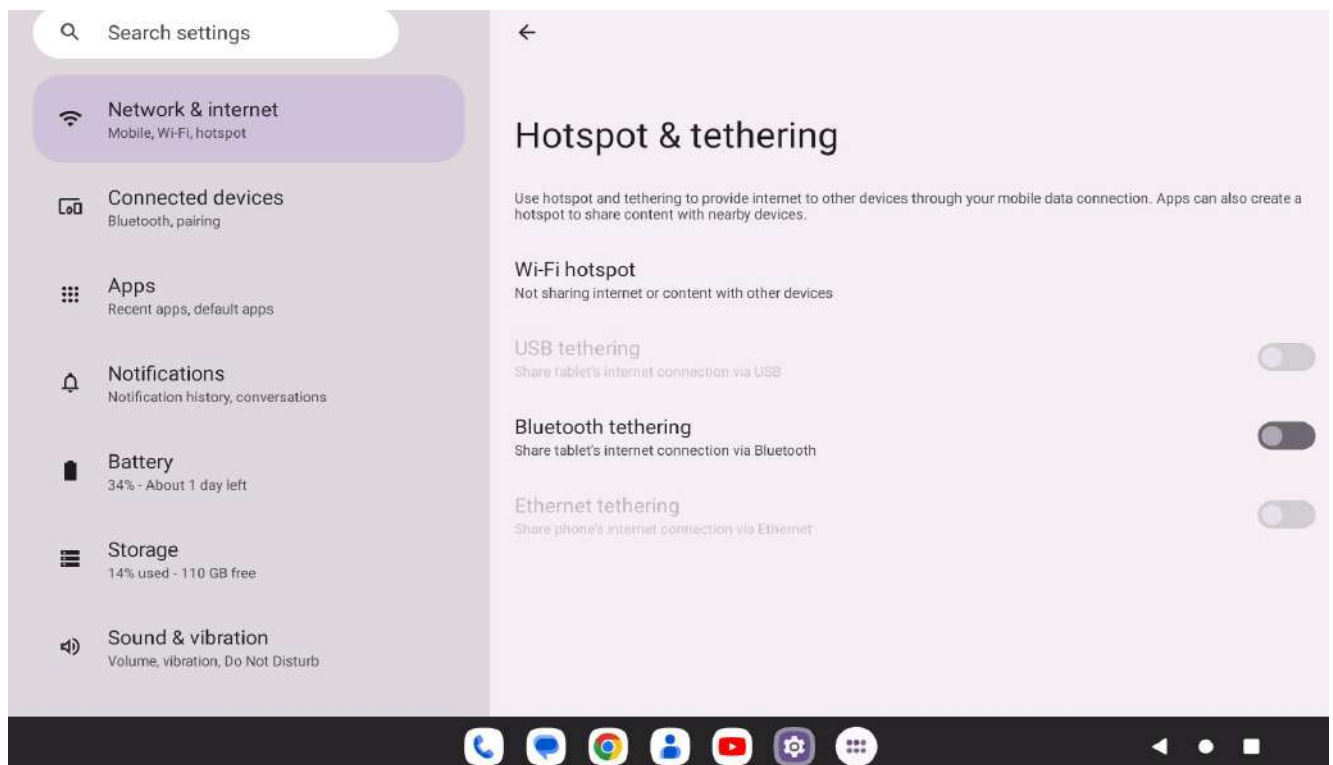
Search settings

Network & internet
Mobile, Wi-Fi, hotspot

Connected devices
Bluetooth, pairing

Apps
Recent apps, default apps

Notifications
Notification history, conversations

Battery
34% - About 1 day left

Storage
14% used - 110 GB free

Sound & vibration
Volume, vibration, Do Not Disturb

Hotspot & tethering

Use hotspot and tethering to provide internet to other devices through your mobile data connection. Apps can also create a hotspot to share content with nearby devices.

Wi-Fi hotspot
Not sharing internet or content with other devices

USB tethering
Share tablet's internet connection via USB

Bluetooth tethering
Share tablet's internet connection via Bluetooth

Ethernet tethering
Share phone's internet connection via Ethernet